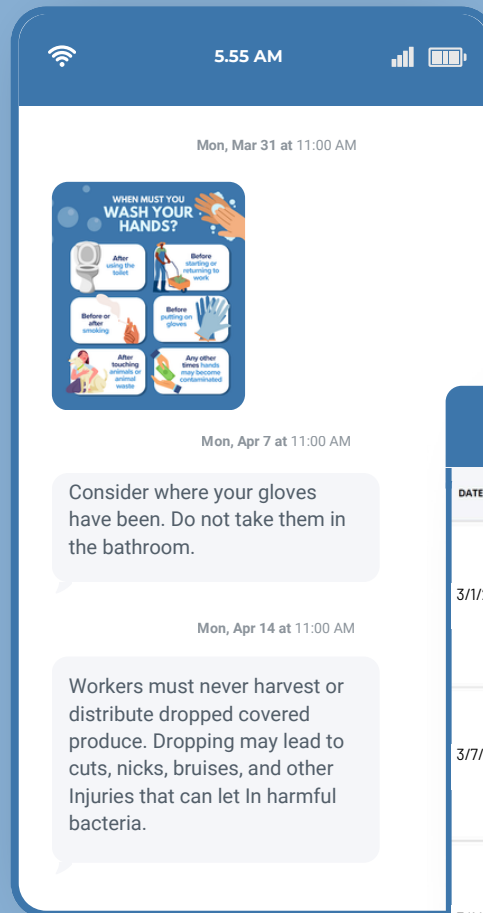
5.55 AM

Mon, Mar 31 at 11:00 AM

WHEN MUST YOU WASH YOUR HANDS?

After using the toilet

Before starting or returning to work

Before or after smoking

Before putting on gloves

After touching animals or animal waste

Any other times hands may become contaminated

Mon, Apr 7 at 11:00 AM

Consider where your gloves have been. Do not take them in the bathroom.

Mon, Apr 14 at 11:00 AM

Workers must never harvest or distribute dropped covered produce. Dropping may lead to cuts, nicks, bruises, and other Injuries that can let In harmful bacteria.

DATE

3/1/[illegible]

3/7/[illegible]